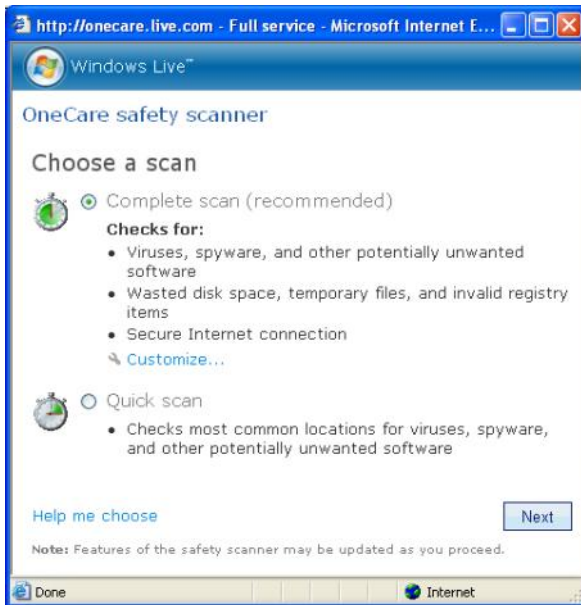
http://onecare.live.com - Full service - Microsoft Internet E...

Windows Live™

OneCare safety scanner

Choose a scan

Complete scan (recommended)

Checks for:

- Viruses, spyware, and other potentially unwanted software
- Wasted disk space, temporary files, and invalid registry items
- Secure Internet connection

Customize...

Quick scan

- Checks most common locations for viruses, spyware, and other potentially unwanted software

Help me choose

Next

Note: Features of the safety scanner may be updated as you proceed.

Done

Internet